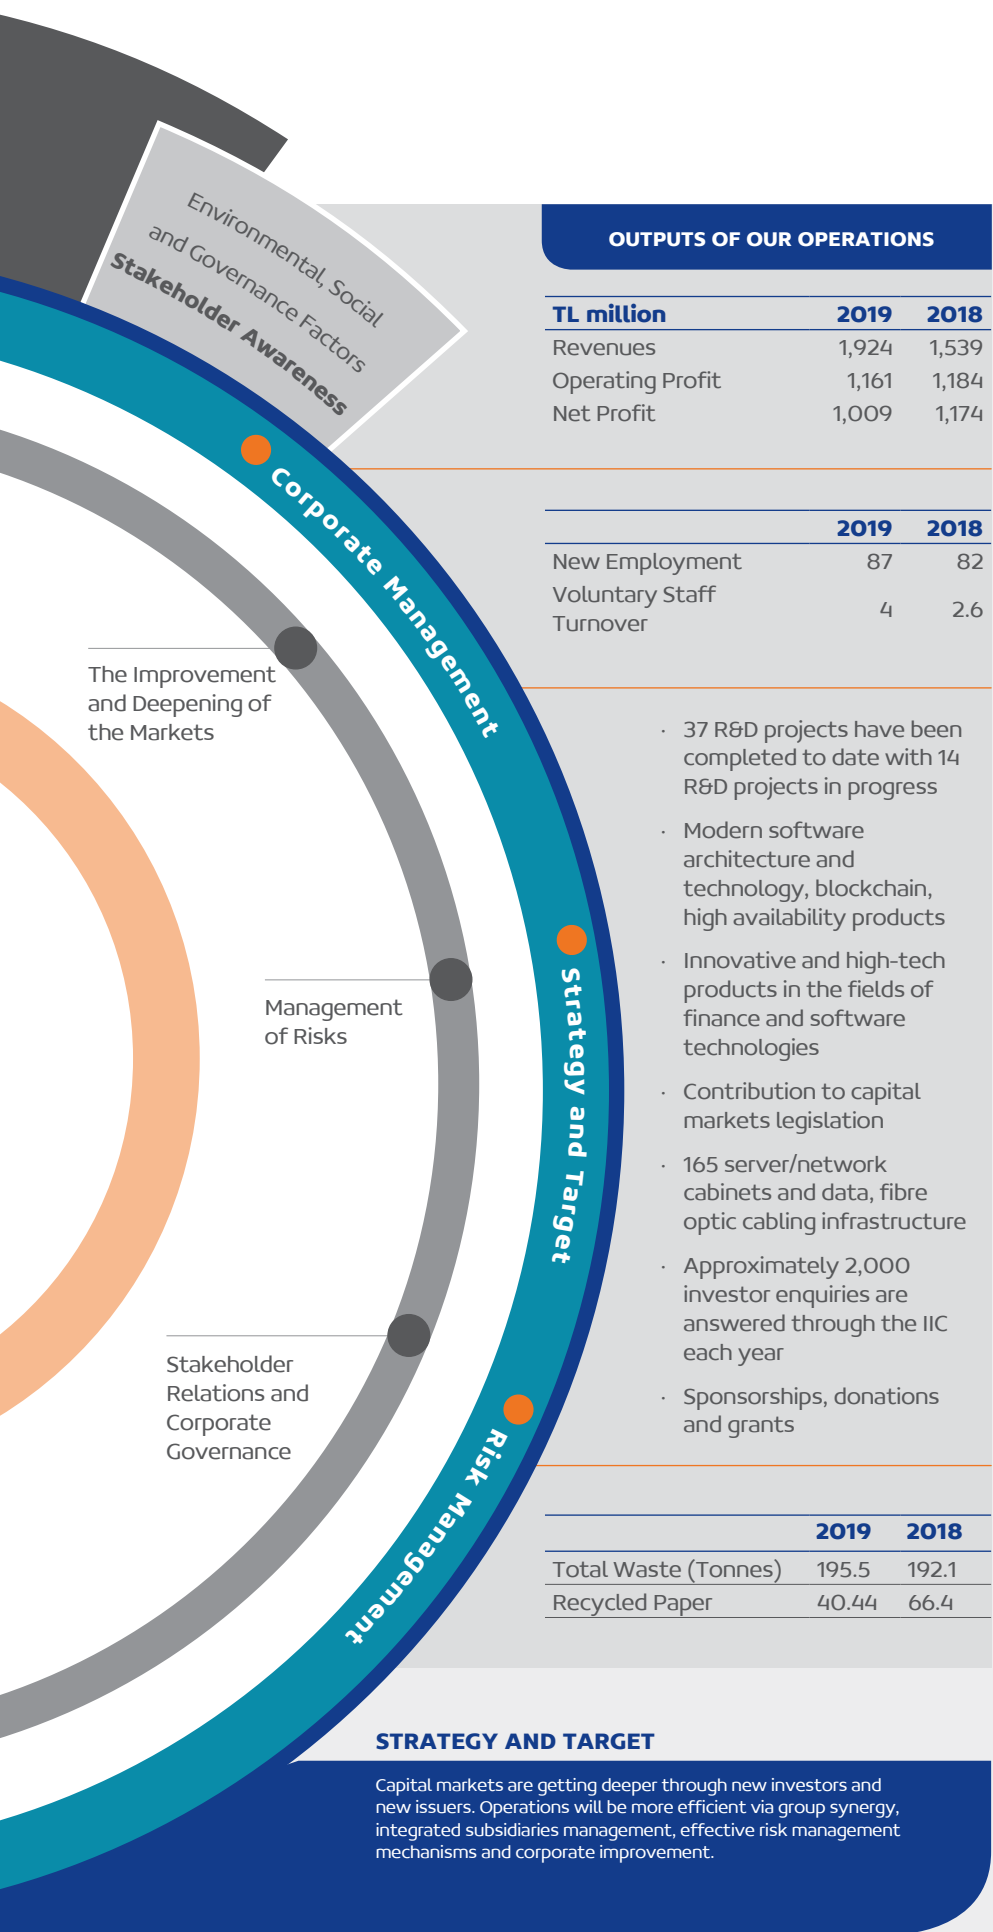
Environmental, Social and Governance Factors
Stakeholder Awareness

Corporate Management

The Improvement and Deepening of the Markets

Management of Risks

Stakeholder Relations and Corporate Governance

Strategy and Target

Risk Management

OUTPUTS OF OUR OPERATIONS

| TL million | 2019 | 2018 |
|---|---|---|
| Revenues | 1,924 | 1,539 |
| Operating Profit | 1,161 | 1,184 |
| Net Profit | 1,009 | 1,174 |

| | 2019 | 2018 |
|---|---|---|
| New Employment | 87 | 82 |
| Voluntary Staff Turnover | 4 | 2.6 |

· 37 R&D projects have been completed to date with 14 R&D projects in progress

· Modern software architecture and technology, blockchain, high availability products

· Innovative and high-tech products in the fields of finance and software technologies

· Contribution to capital markets legislation

· 165 server/network cabinets and data, fibre optic cabling infrastructure

· Approximately 2,000 investor enquiries are answered through the IIC each year

· Sponsorships, donations and grants

| | 2019 | 2018 |
|---|---|---|
| Total Waste (Tonnes) | 195.5 | 192.1 |
| Recycled Paper | 40.44 | 66.4 |

STRATEGY AND TARGET

Capital markets are getting deeper through new investors and new issuers. Operations will be more efficient via group synergy, integrated subsidiaries management, effective risk management mechanisms and corporate improvement.